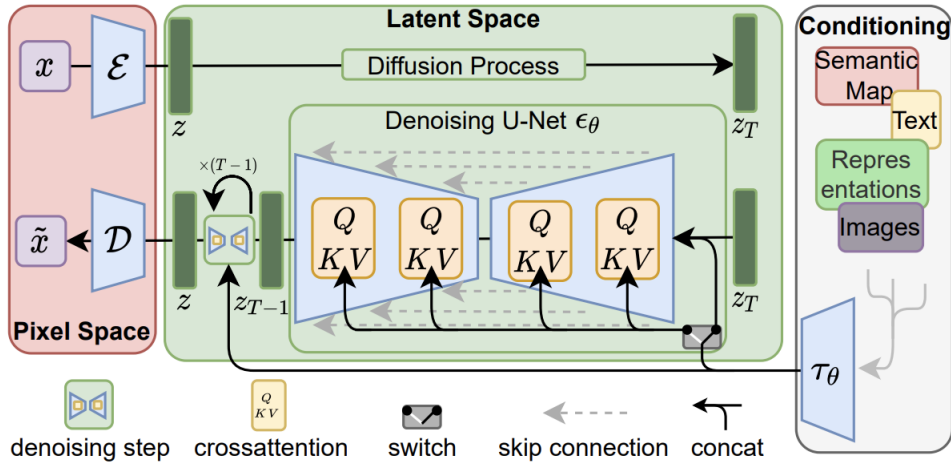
Latent Space

Conditioning

$x$

$\mathcal{E}$

$z$

Diffusion Process

$z_T$

Semantic Map

Text

Repres entations

Images

Denoising U-Net $\epsilon_\theta$

$\times(T-1)$

$\tilde{x}$

$\mathcal{D}$

$z$

$z_{T-1}$

$Q$ $K V$

$Q$ $K V$

$Q$ $K V$

$Q$ $K V$

$z_T$

Pixel Space

$\tau_\theta$

denoising step

$Q$ $K V$

crossattention

switch

skip connection

concat